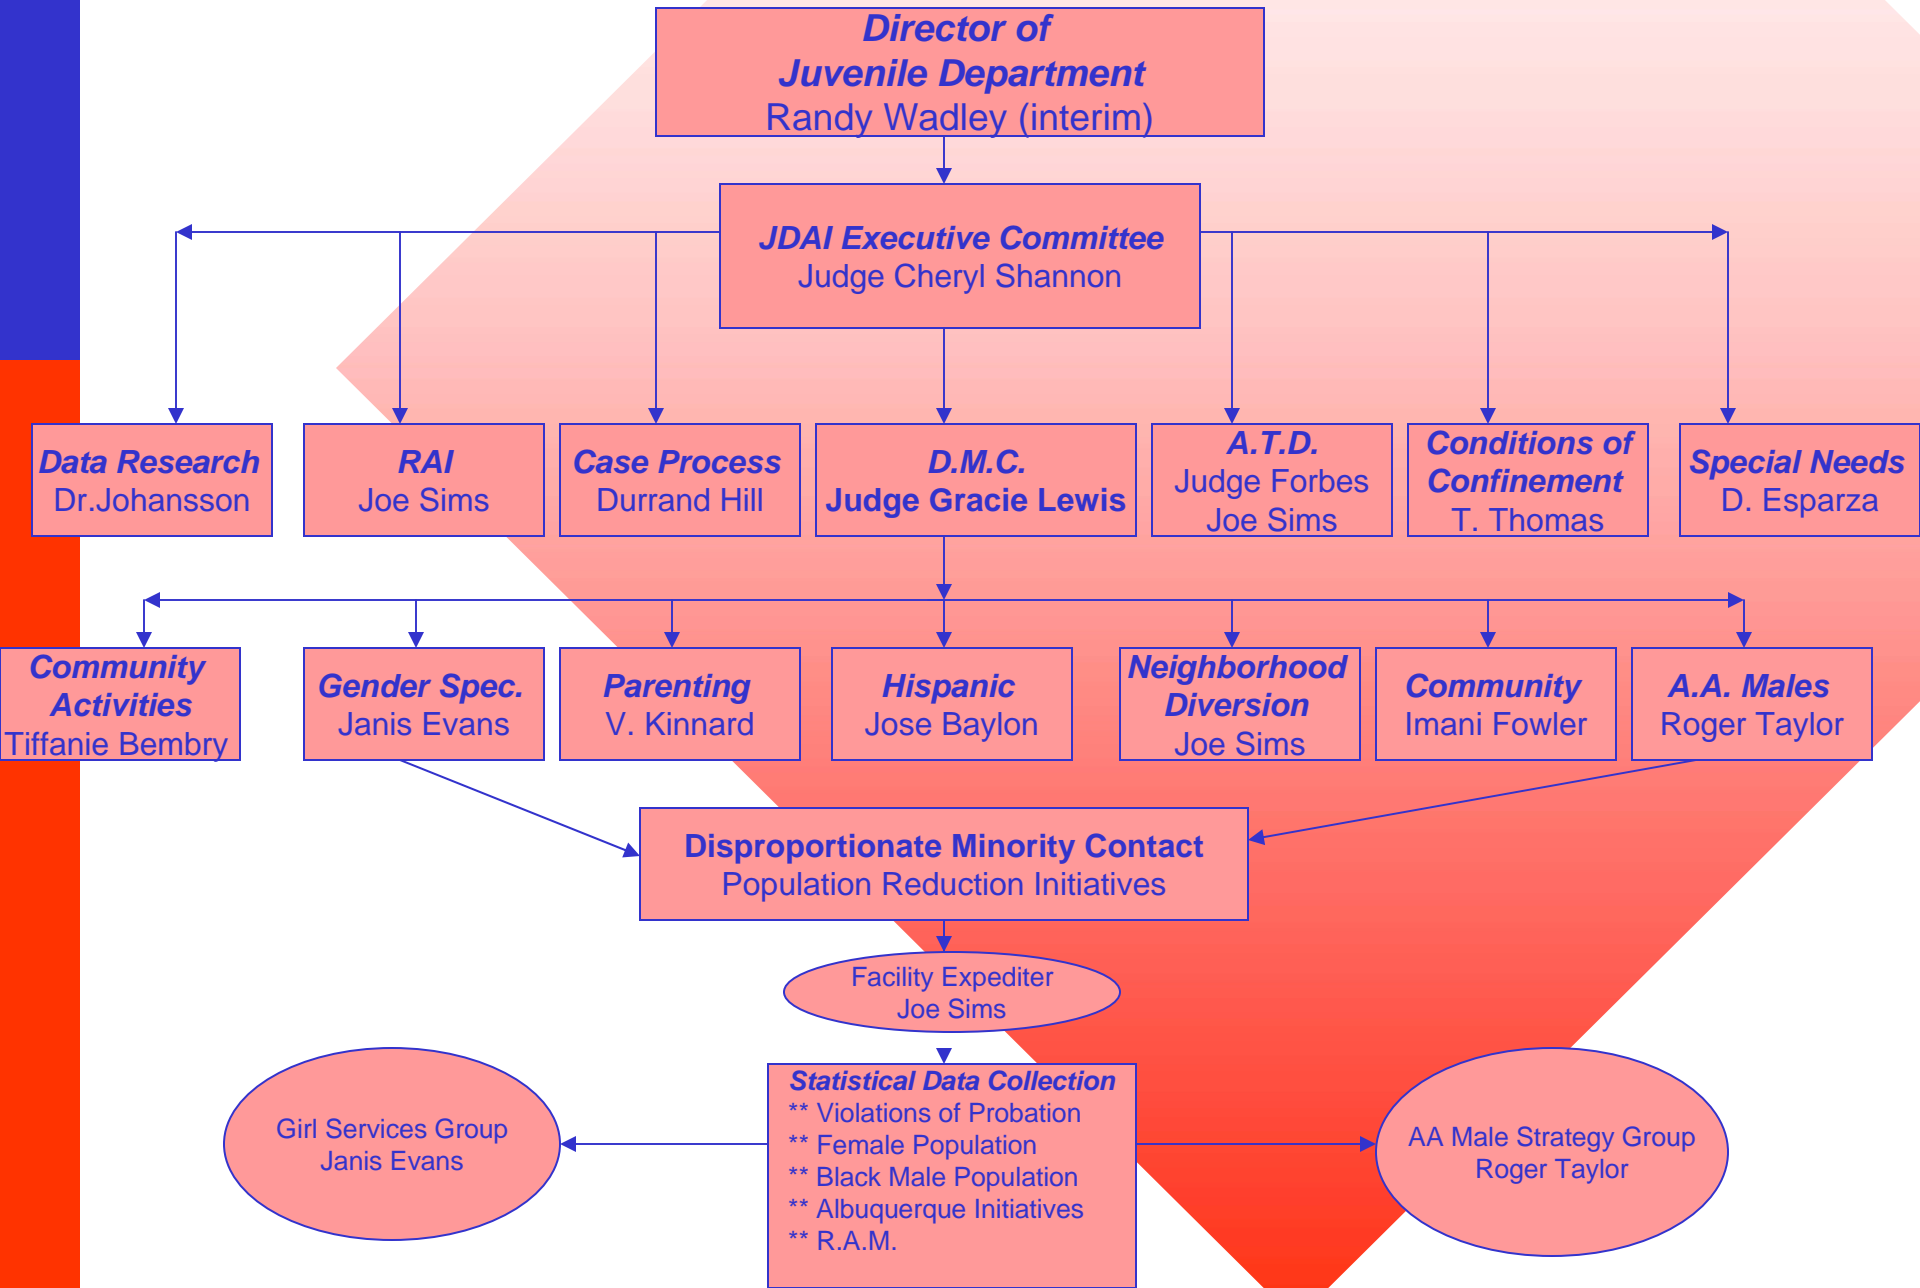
Director of
Juvenile Department
Randy Wadley (interim)

JDAI Executive Committee
Judge Cheryl Shannon

Data Research
Dr.Johansson

RAI
Joe Sims

Case Process
Durrand Hill

D.M.C.
Judge Gracie Lewis

A.T.D.
Judge Forbes
Joe Sims

Conditions of Confinement
T. Thomas

Special Needs
D. Esparza

Community Activities
Tiffanie Bembry

Gender Spec.
Janis Evans

Parenting
V. Kinnard

Hispanic
Jose Baylon

Neighborhood Diversion
Joe Sims

Community
Imani Fowler

A.A. Males
Roger Taylor

Disproportionate Minority Contact
Population Reduction Initiatives

Facility Expediter
Joe Sims

Girl Services Group
Janis Evans

Statistical Data Collection
** Violations of Probation
** Female Population
** Black Male Population
** Albuquerque Initiatives
** R.A.M.

AA Male Strategy Group
Roger Taylor